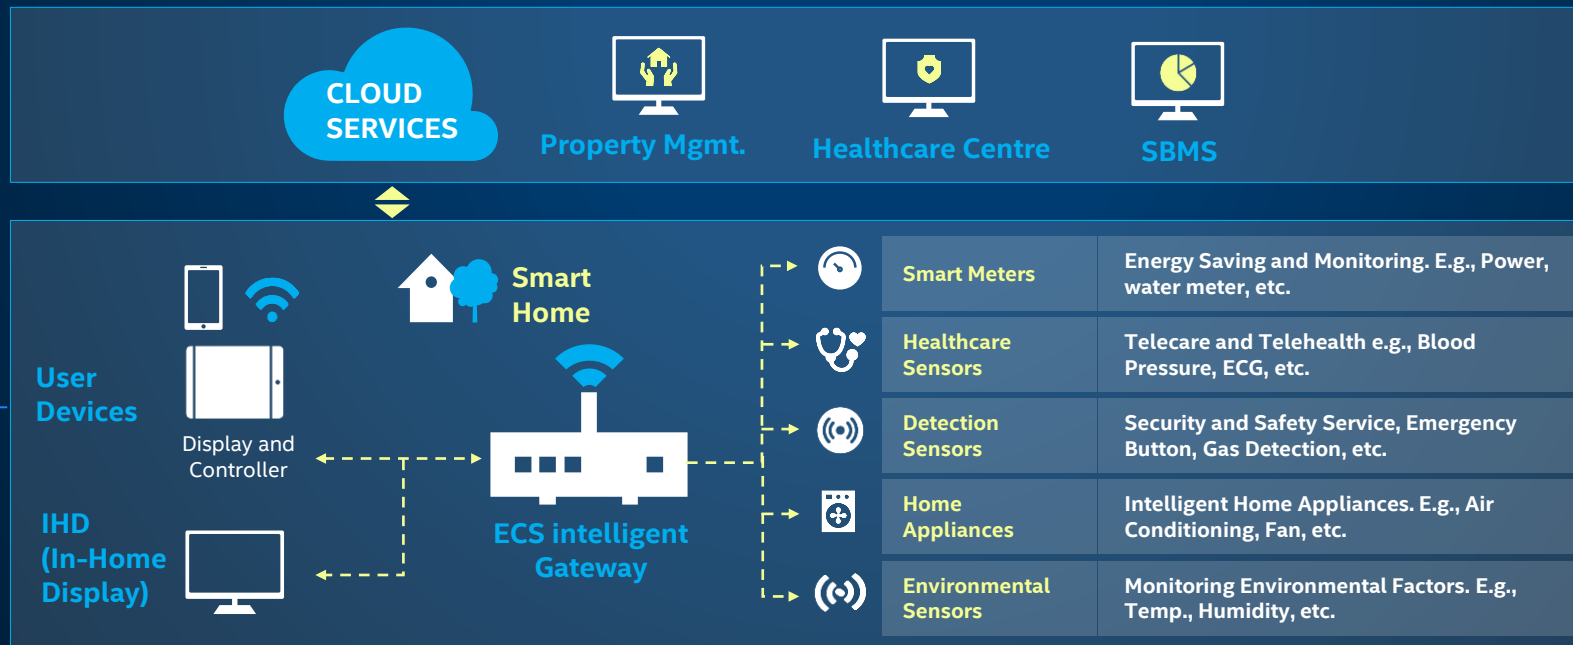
CLOUD SERVICES

Property Mgmt.

Healthcare Centre

SBMS

Smart Home

User Devices

Display and Controller

IHD (In-Home Display)

ECS intelligent Gateway

| Smart Meters | Energy Saving and Monitoring. E.g., Power, water meter, etc. |
|---|---|
| Healthcare Sensors | Telecare and Telehealth e.g., Blood Pressure, ECG, etc. |
| Detection Sensors | Security and Safety Service, Emergency Button, Gas Detection, etc. |
| Home Appliances | Intelligent Home Appliances. E.g., Air Conditioning, Fan, etc. |
| Environmental Sensors | Monitoring Environmental Factors. E.g., Temp., Humidity, etc. |